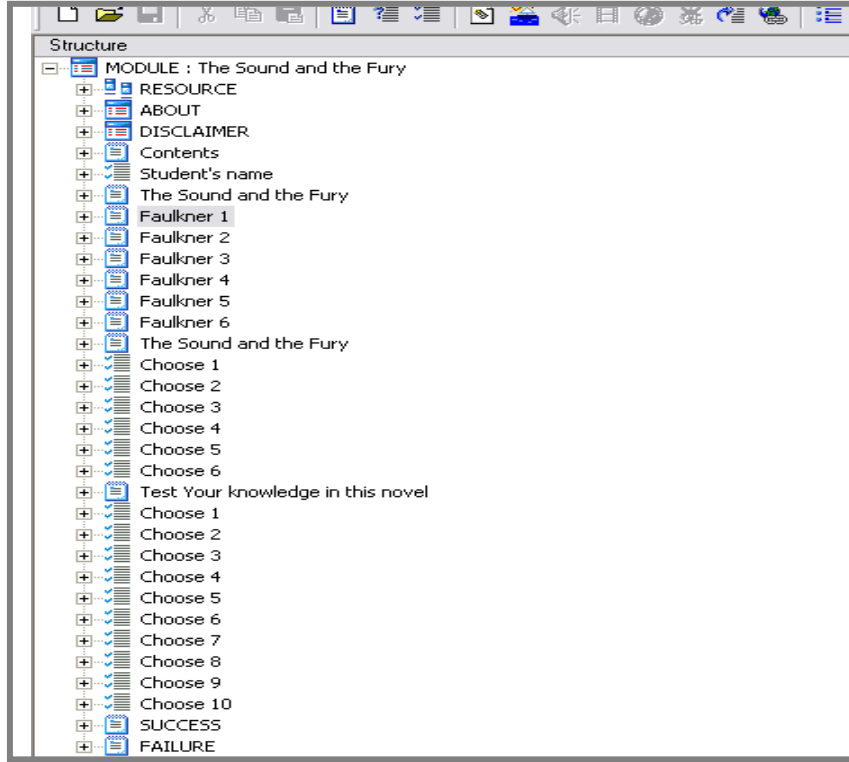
Structure

MODULE : The Sound and the Fury
RESOURCE
ABOUT
DISCLAIMER
Contents
Student's name
The Sound and the Fury
Faulkner 1
Faulkner 2
Faulkner 3
Faulkner 4
Faulkner 5
Faulkner 6
The Sound and the Fury
Choose 1
Choose 2
Choose 3
Choose 4
Choose 5
Choose 6
Test Your knowledge in this novel
Choose 1
Choose 2
Choose 3
Choose 4
Choose 5
Choose 6
Choose 7
Choose 8
Choose 9
Choose 10
SUCCESS
FAILURE